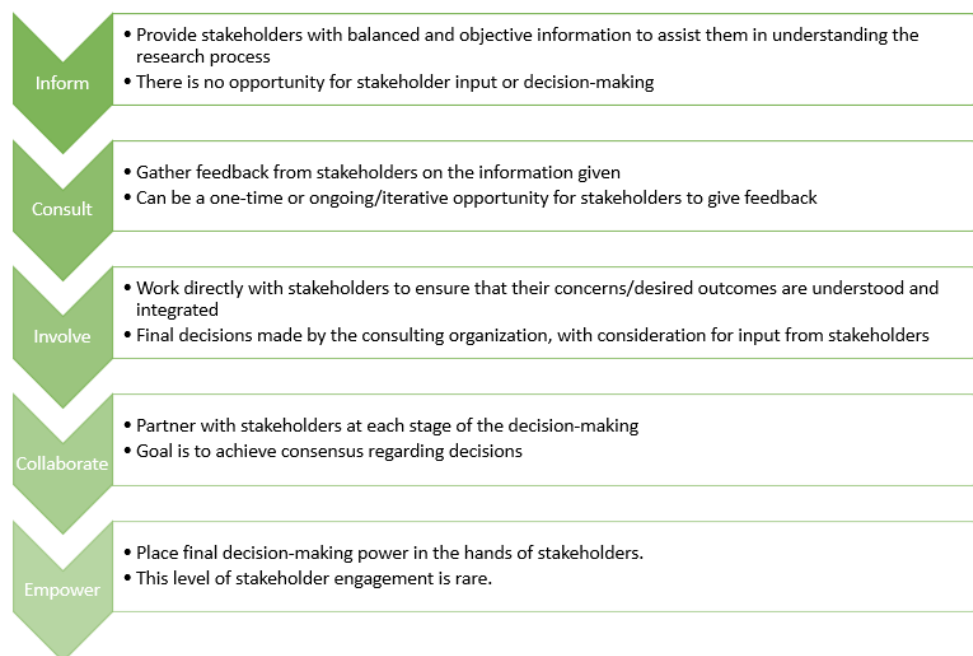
Inform

• Provide stakeholders with balanced and objective information to assist them in understanding the research process
• There is no opportunity for stakeholder input or decision-making

Consult

• Gather feedback from stakeholders on the information given
• Can be a one-time or ongoing/iterative opportunity for stakeholders to give feedback

Involve

• Work directly with stakeholders to ensure that their concerns/desired outcomes are understood and integrated
• Final decisions made by the consulting organization, with consideration for input from stakeholders

Collaborate

• Partner with stakeholders at each stage of the decision-making
• Goal is to achieve consensus regarding decisions

Empower

• Place final decision-making power in the hands of stakeholders.
• This level of stakeholder engagement is rare.